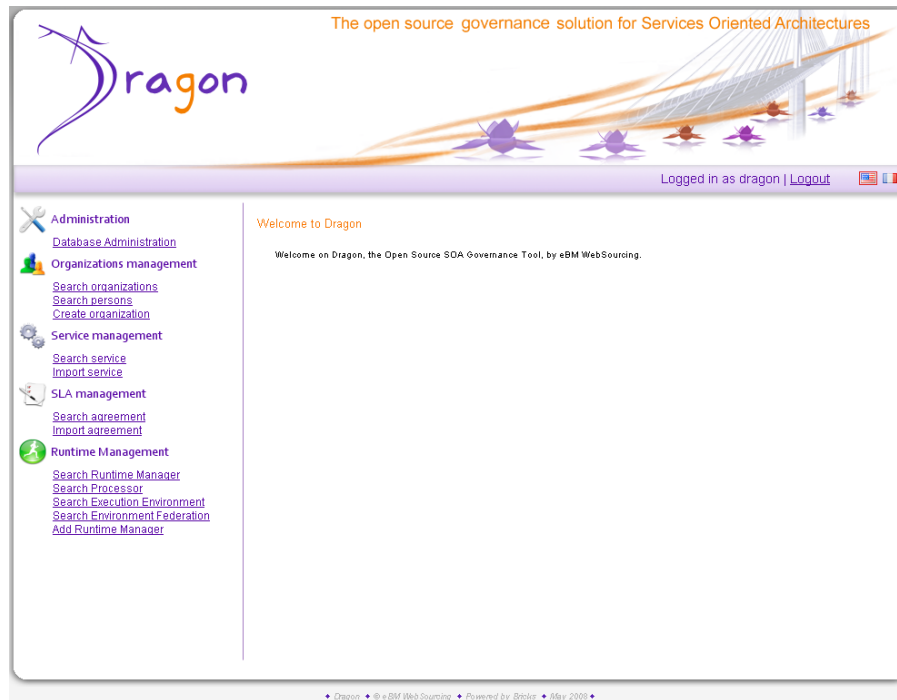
The open source governance solution for Services Oriented Architectures

Dragon

Logged in as dragon | Logout

Administration
Database Administration
Organizations management
Search organizations
Search persons
Create organization
Service management
Search service
Import service
SLA management
Search agreement
Import agreement
Runtime Management
Search Runtime Manager
Search Processor
Search Execution Environment
Search Environment Federation
Add Runtime Manager

Welcome to Dragon

Welcome on Dragon, the Open Source SOA Governance Tool, by eBM WebSourcing.

✦ Dragon ✦ © eBM WebSourcing ✦ Powered by Bricks ✦ May 2008 ✦